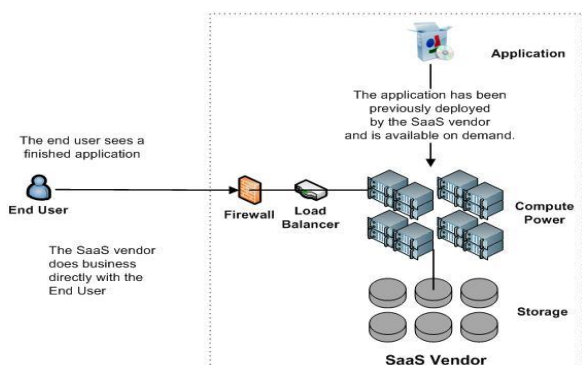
Application

The application has been previously deployed by the SaaS vendor and is available on demand.

The end user sees a finished application

End User

Firewall

Load Balancer

Compute Power

The SaaS vendor does business directly with the End User

Storage

SaaS Vendor